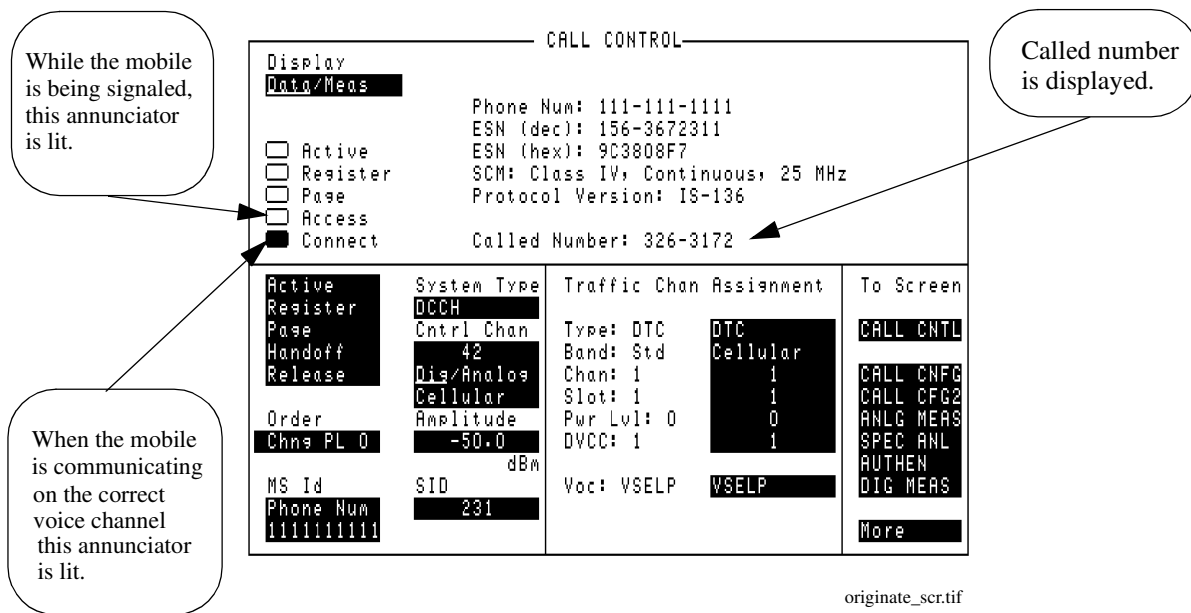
While the mobile is being signaled, this annunciator is lit.

CALL CONTROL

Called number is displayed.

Display
Data/Meas

Phone Num: 111-111-1111
ESN (dec): 156-3672311
ESN (hex): 9C3808F7
SCM: Class IV, Continuous, 25 MHz
Protocol Version: IS-136

Active
Register
Page
Access
Connect

Called Number: 326-3172

| | | | | |
|---|---|---|---|---|
| Active<br>Register<br>Page<br>Handoff<br>Release | System Type<br>DCCH<br>Cntrl Chan<br>42<br>Dig/Analog<br>Cellular | Traffic Chan Assignment | | To Screen |
| | | Type: DTC<br>Band: Std<br>Chan: 1<br>Slot: 1<br>Pwr Lvl: 0<br>DVCC: 1 | DTC<br>Cellular<br>1<br>1<br>0<br>1 | CALL CNTL<br><br>CALL CNFG<br>CALL CFG2<br>ANLG MEAS<br>SPEC ANL<br>AUTHEN<br>DIG MEAS |
| Order<br>Chng PL 0 | Amplitude<br>-50.0<br>dBm | | | |
| MS Id<br>Phone Num<br>1111111111 | SID<br>231 | Voc: VSELP | VSELP | More |

When the mobile is communicating on the correct voice channel this annunciator is lit.

originate_scr.tif